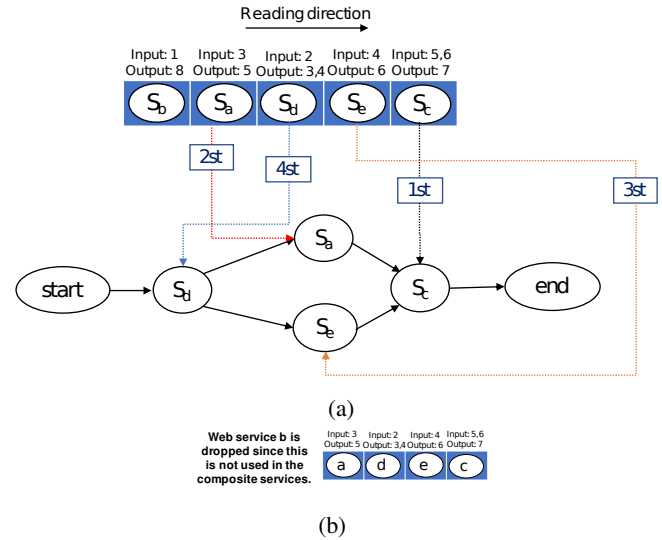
Reading direction

Input: 1
Output: 8

Input: 3
Output: 5

Input: 2
Output: 3,4

Input: 4
Output: 6

Input: 5,6
Output: 7

$S_b$ $S_a$ $S_d$ $S_e$ $S_c$

2st

4st

1st

3st

start

$S_d$

$S_a$

$S_e$

$S_c$

end

(a)

Web service b is dropped since this is not used in the composite services.

Input: 3
Output: 5

Input: 2
Output: 3,4

Input: 4
Output: 6

Input: 5,6
Output: 7

a d e c

(b)